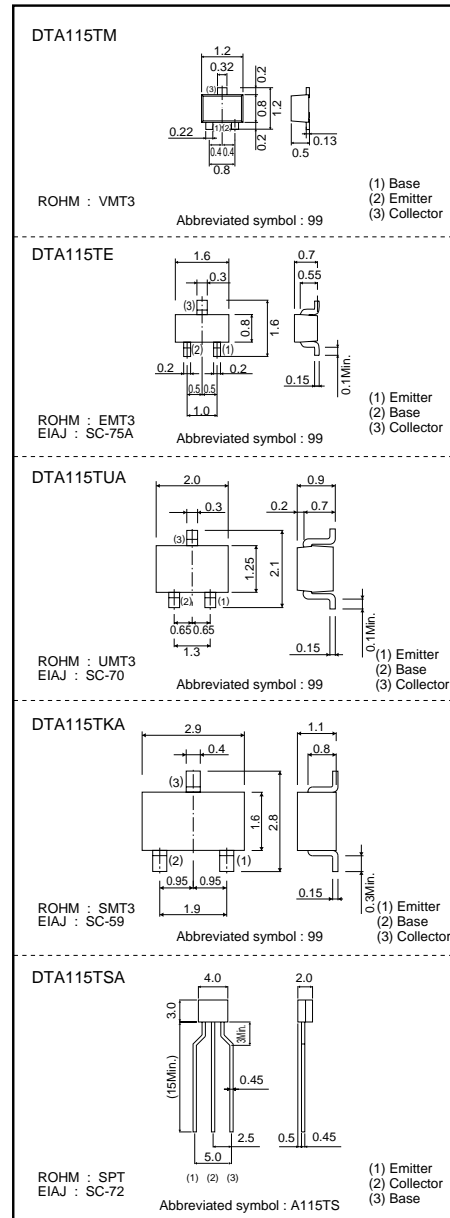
DTA115TM

1.2
0.32
0.2
0.8
1.2
(3)
(1)(2)
0.22
0.2
0.13
0.5
0.4 0.4
0.8

ROHM : VMT3

Abbreviated symbol : 99

(1) Base
(2) Emitter
(3) Collector

DTA115TE

1.6
0.3
(3)
0.8
1.6
0.7
0.55
(2) (1)
0.2
0.2
0.5 0.5
1.0
0.15
0.1Min.

ROHM : EMT3
EIAJ : SC-75A

Abbreviated symbol : 99

(1) Emitter
(2) Base
(3) Collector

DTA115TUA

2.0
0.3
(3)
1.25
2.1
0.9
0.2
0.7
(2) (1)
0.65 0.65
1.3
0.15
0.1Min.

ROHM : UMT3
EIAJ : SC-70

Abbreviated symbol : 99

(1) Emitter
(2) Base
(3) Collector

DTA115TKA

2.9
0.4
(3)
1.6
2.8
1.1
0.8
(2) (1)
0.95 0.95
1.9
0.15
0.3Min.

ROHM : SMT3
EIAJ : SC-59

Abbreviated symbol : 99

(1) Emitter
(2) Base
(3) Collector

DTA115TSA

4.0
2.0
3.0
3Min.
(15Min.)
0.45
2.5
0.5
0.45
5.0
(1) (2) (3)

ROHM : SPT
EIAJ : SC-72

Abbreviated symbol : A115TS

(1) Emitter
(2) Collector
(3) Base